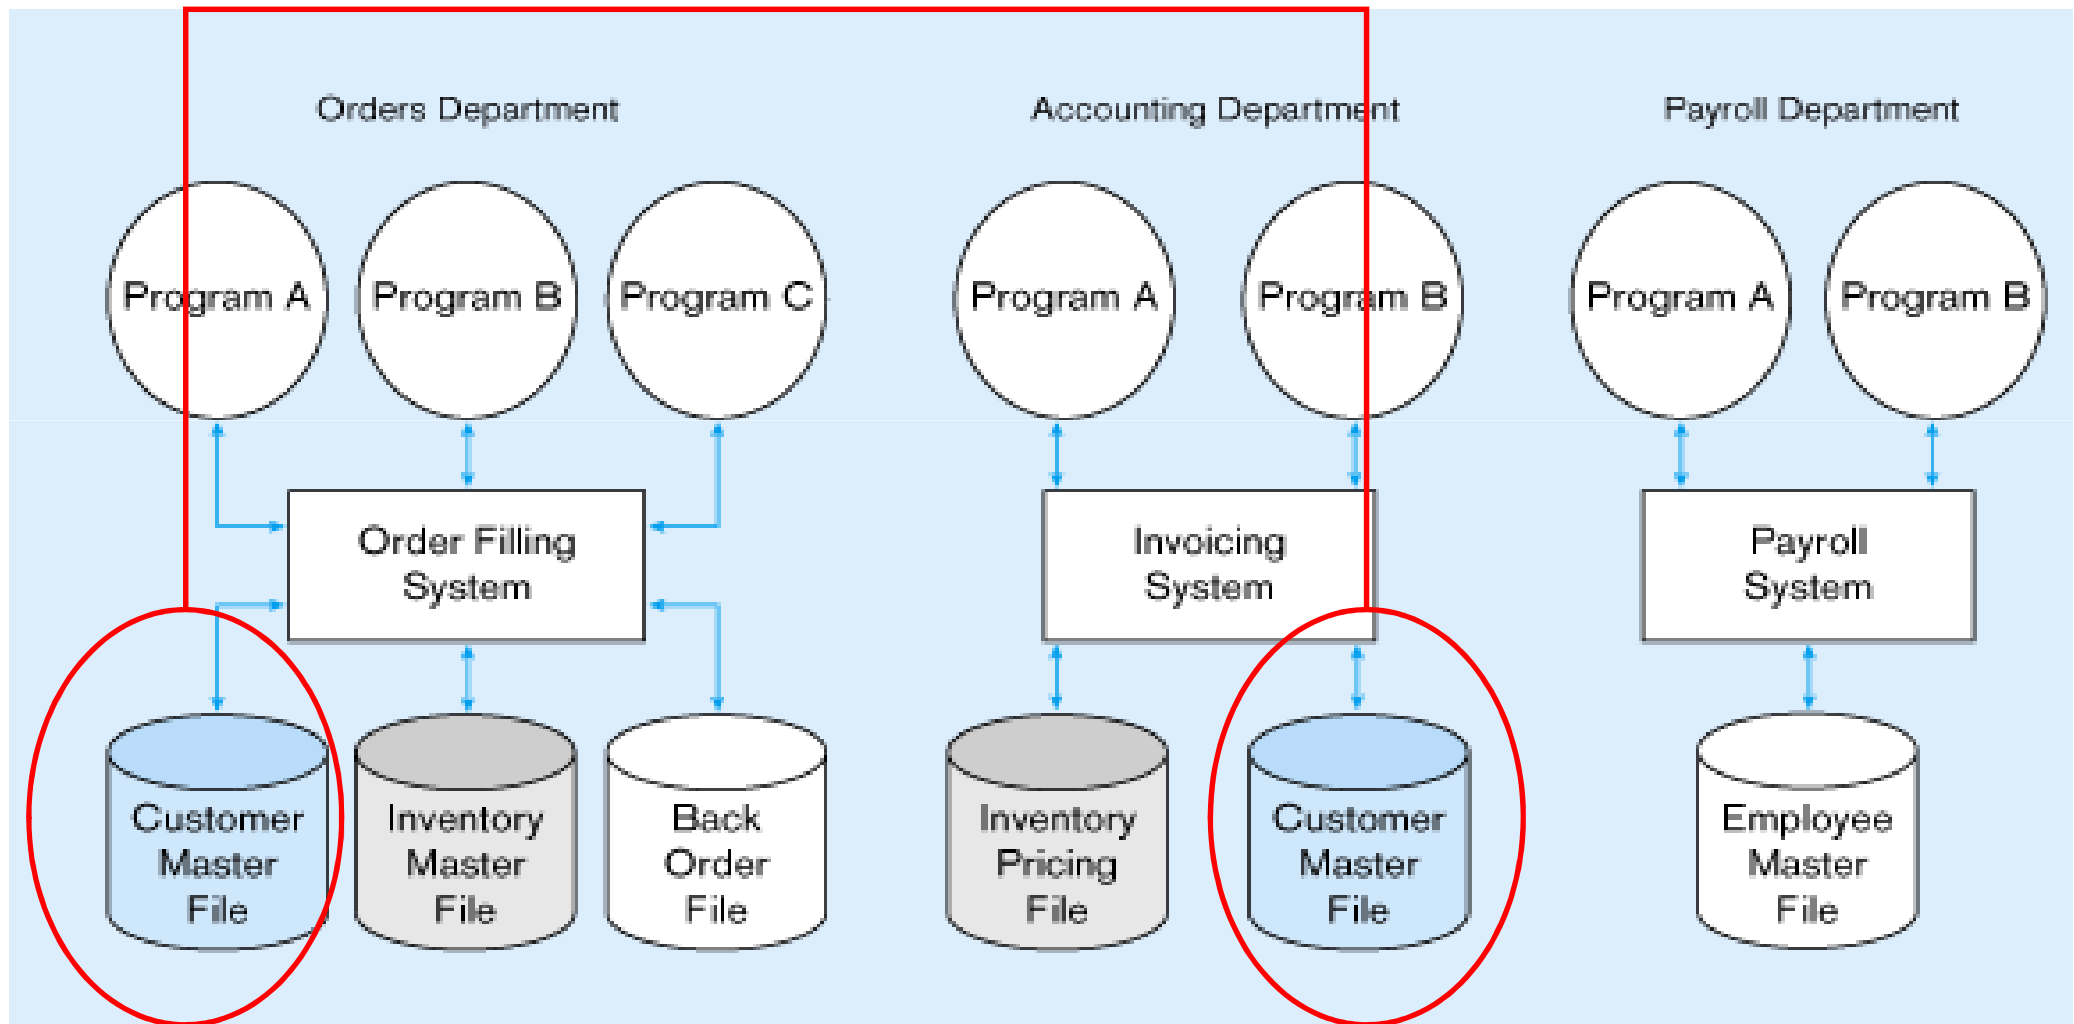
Orders Department

Accounting Department

Payroll Department

Program A

Program B

Program C

Program A

Program B

Program A

Program B

Order Filling System

Invoicing System

Payroll System

Customer Master File

Inventory Master File

Back Order File

Inventory Pricing File

Customer Master File

Employee Master File